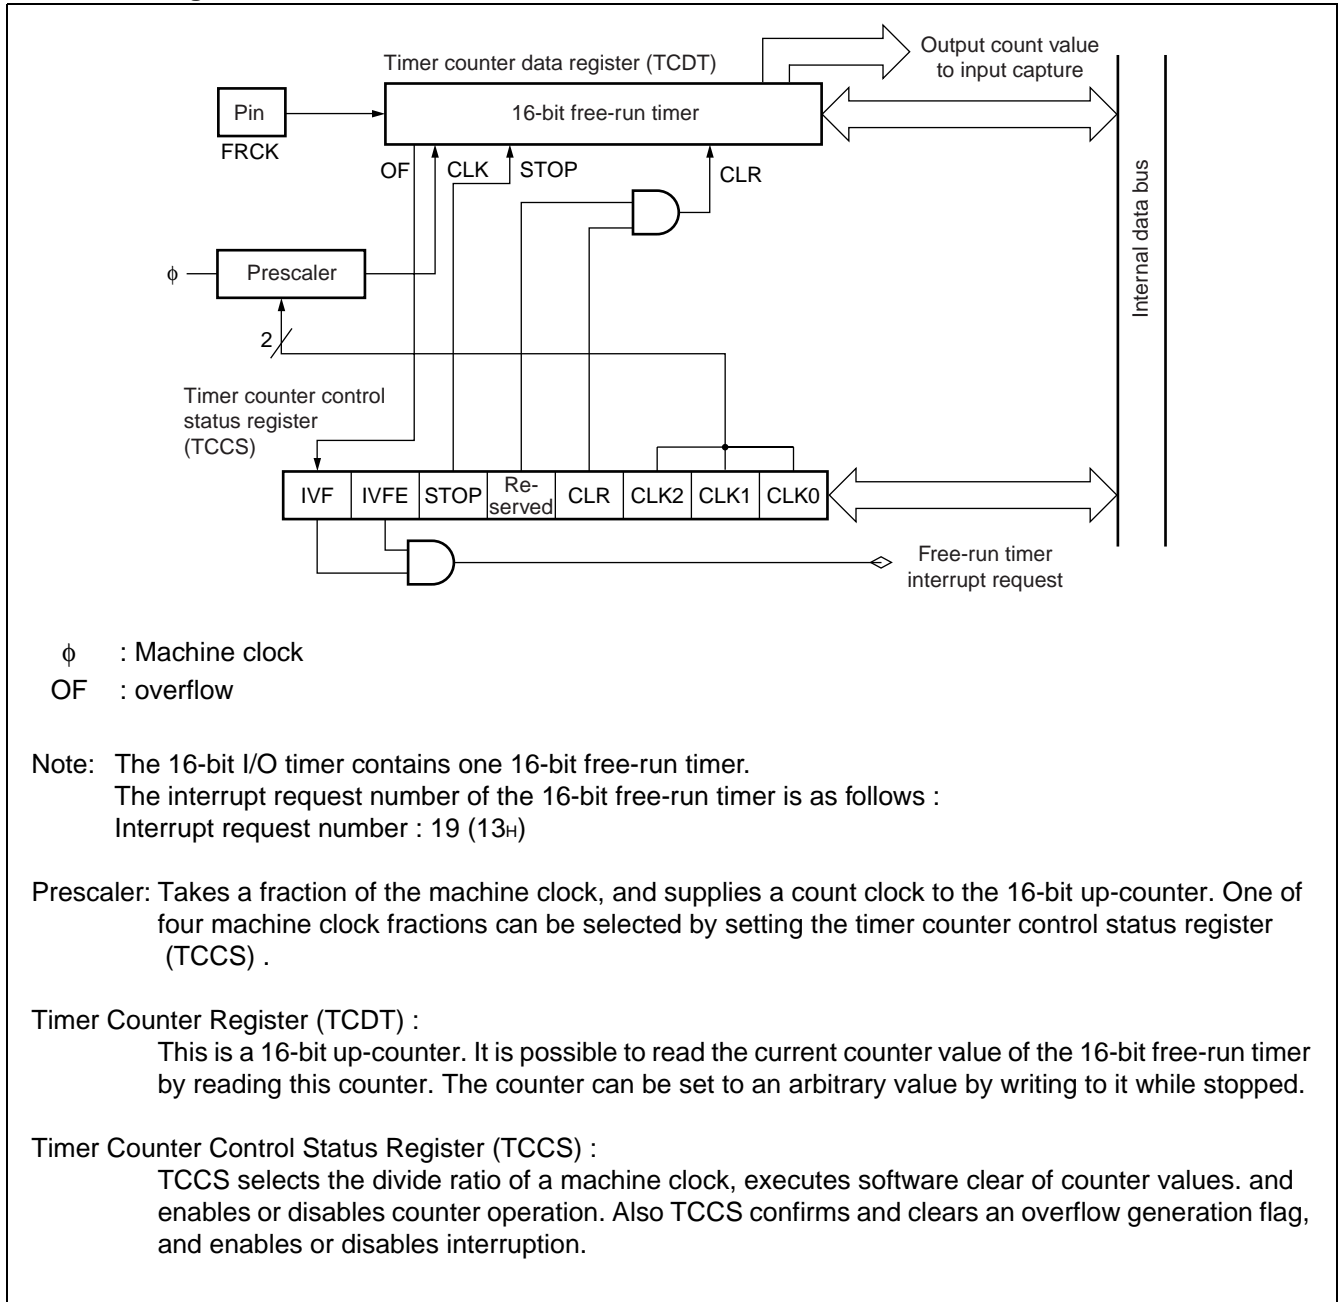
Timer counter data register (TCDT)

Output count value to input capture

Pin

FRCK

16-bit free-run timer

OF

CLK

STOP

CLR

$\phi$

Prescaler

2

Internal data bus

Timer counter control status register (TCCS)

| IVF | IVFE | STOP | Reserved | CLR | CLK2 | CLK1 | CLK0 |
|---|---|---|---|---|---|---|---|

Free-run timer interrupt request

$\phi$ : Machine clock

OF : overflow

Note: The 16-bit I/O timer contains one 16-bit free-run timer.
The interrupt request number of the 16-bit free-run timer is as follows :
Interrupt request number : 19 ($13_H$)

Prescaler: Takes a fraction of the machine clock, and supplies a count clock to the 16-bit up-counter. One of four machine clock fractions can be selected by setting the timer counter control status register (TCCS) .

Timer Counter Register (TCDT) :
This is a 16-bit up-counter. It is possible to read the current counter value of the 16-bit free-run timer by reading this counter. The counter can be set to an arbitrary value by writing to it while stopped.

Timer Counter Control Status Register (TCCS) :
TCCS selects the divide ratio of a machine clock, executes software clear of counter values. and enables or disables counter operation. Also TCCS confirms and clears an overflow generation flag, and enables or disables interruption.